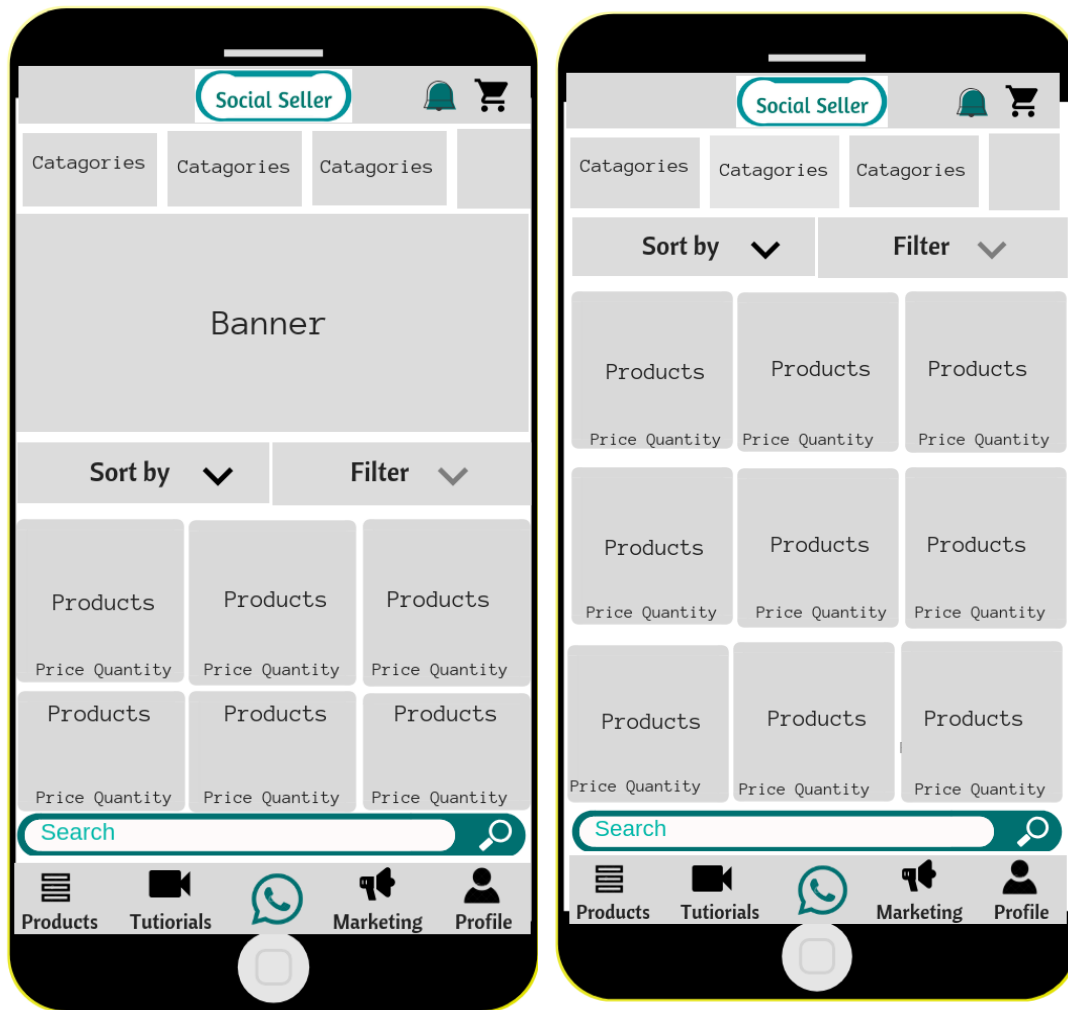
Social Seller

Catagories Catagories Catagories

Banner

Sort by

Filter

| Products | Products | Products |
|---|---|---|
| Price Quantity | Price Quantity | Price Quantity |
| Products | Products | Products |
| Price Quantity | Price Quantity | Price Quantity |

Search

Products Tutiorials Marketing Profile

Social Seller

Catagories Catagories Catagories

Sort by

Filter

| Products | Products | Products |
|---|---|---|
| Price Quantity | Price Quantity | Price Quantity |
| Products | Products | Products |
| Price Quantity | Price Quantity | Price Quantity |
| Products | Products | Products |
| Price Quantity | Price Quantity | Price Quantity |

Search

Products Tutiorials Marketing Profile